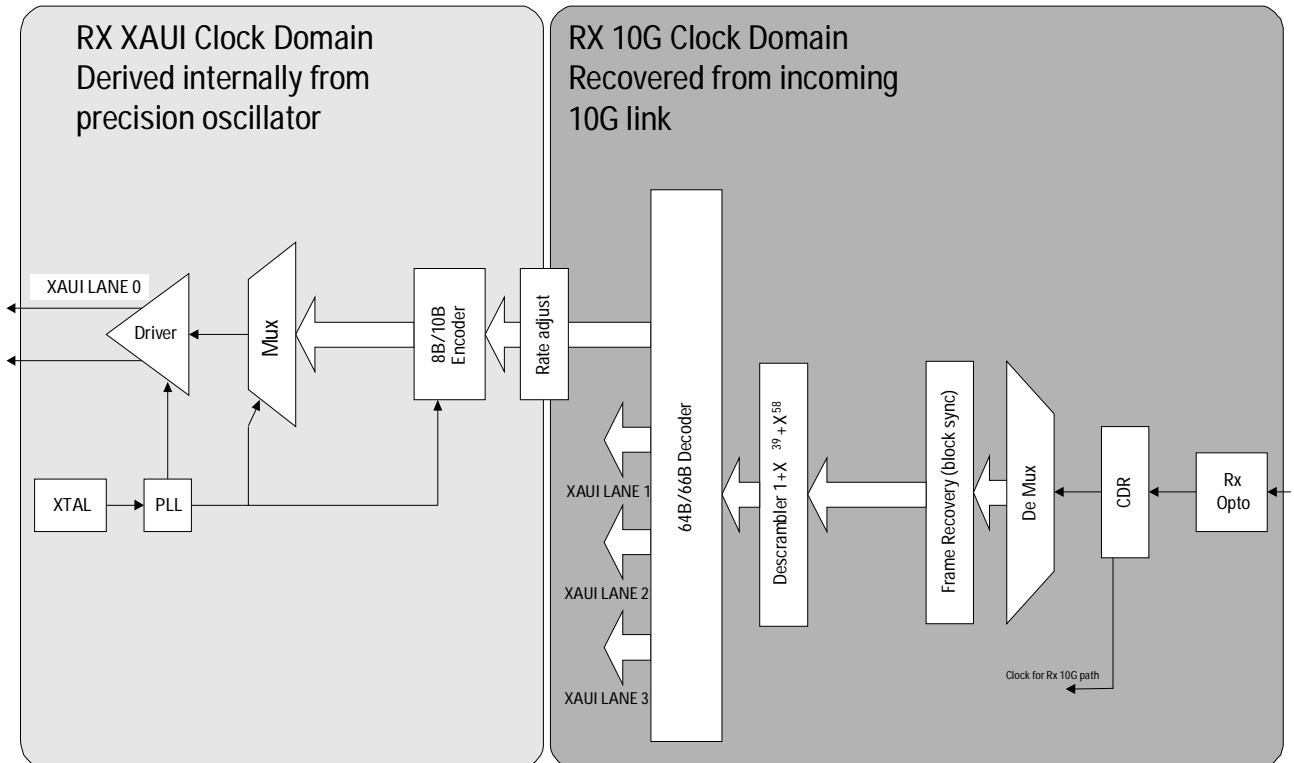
RX XAUI Clock Domain
Derived internally from
precision oscillator

RX 10G Clock Domain
Recovered from incoming
10G link

XAUI LANE 0

Driver

Mux

8B/10B Encoder

Rate adjust

64B/66B Decoder

Descrambler $1+X^{39}+X^{58}$

Frame Recovery (block sync)

De Mux

CDR

Rx Opto

XTAL

PLL

XAUI LANE 1

XAUI LANE 2

XAUI LANE 3

Clock for Rx 10G path